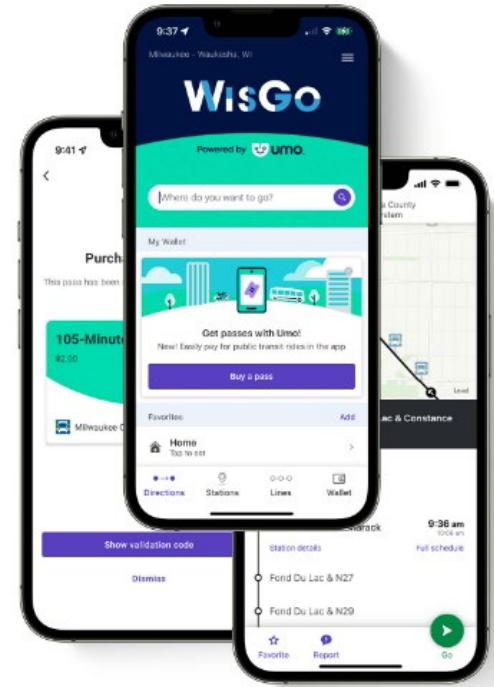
9:41

Purcha

This pass has been

105-Minute

$2.00

Milwaukee C

Show validation code

Dismiss

9:37

Milwaukee - Waukesha, WI

WisGo

Powered by umo.

Where do you want to go?

My Wallet

Get passes with Umo!

New! Easily pay for public transit rides in the app

Buy a pass

Favorites

Add

Home

Tap to set

Directions

Stations

Lines

Wallet

a County

ystem

Lac & Constance

Local

marack

9:36 am

10:06 am

Station details

Full schedule

Fond Du Lac & N27

Fond Du Lac & N29

Favorite

Report

Go